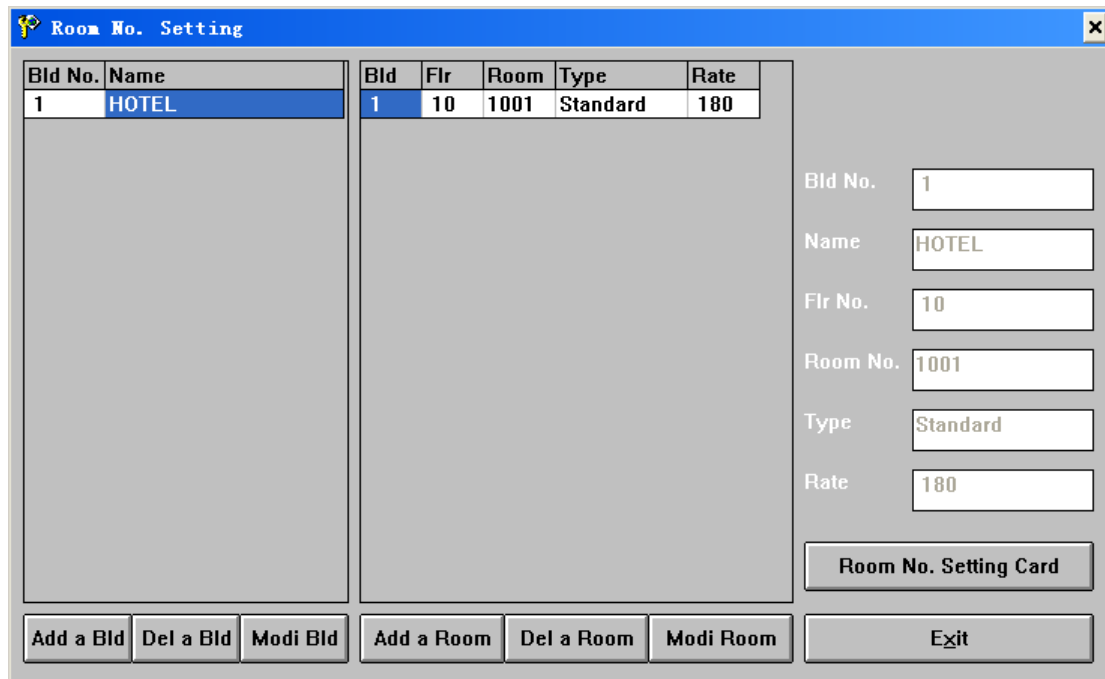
Room No. Setting

| Bld No. | Name |
|---|---|
| 1 | HOTEL |

| Bld | Flr | Room | Type | Rate |
|---|---|---|---|---|
| 1 | 10 | 1001 | Standard | 180 |

Bld No. 1
Name HOTEL
Flr No. 10
Room No. 1001
Type Standard
Rate 180

Room No. Setting Card

Add a Bld
Del a Bld
Modi Bld
Add a Room
Del a Room
Modi Room
Exit